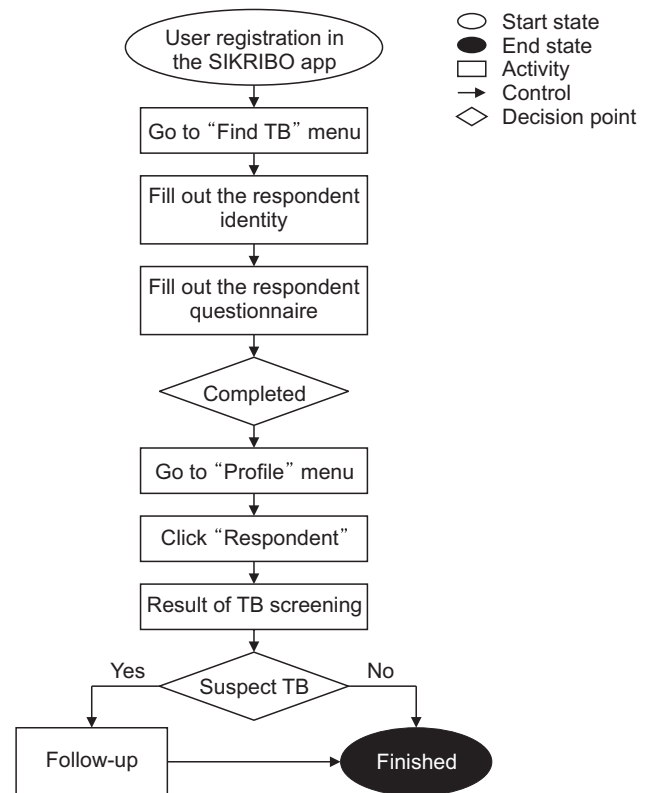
Start state
End state
Activity
Control
Decision point

User registration in the SIKRIBO app

Go to "Find TB" menu

Fill out the respondent identity

Fill out the respondent questionnaire

Completed

Go to "Profile" menu

Click "Respondent"

Result of TB screening

Yes

Suspect TB

No

Follow-up

Finished